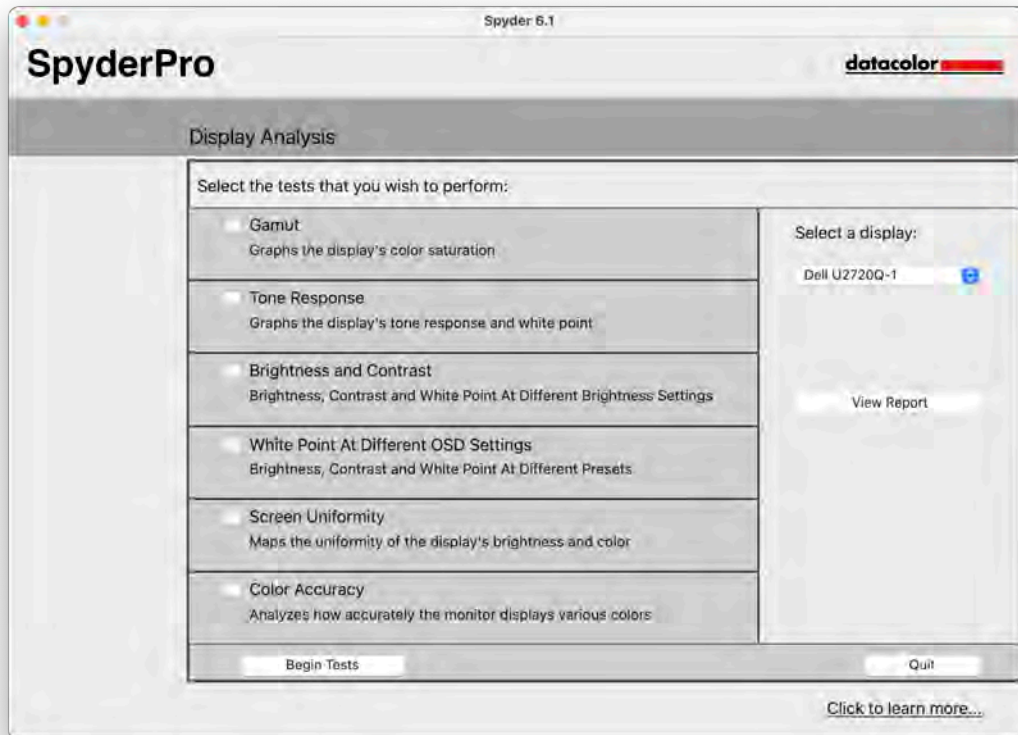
Spyder 6.1

SpyderPro

datacolor

Display Analysis

Select the tests that you wish to perform:

Gamut
Graphs the display's color saturation

Tone Response
Graphs the display's tone response and white point

Brightness and Contrast
Brightness, Contrast and White Point At Different Brightness Settings

White Point At Different OSD Settings
Brightness, Contrast and White Point At Different Presets

Screen Uniformity
Maps the uniformity of the display's brightness and color

Color Accuracy
Analyzes how accurately the monitor displays various colors

Select a display:

Dell U2720Q-1

View Report

Begin Tests

Quit

Click to learn more...